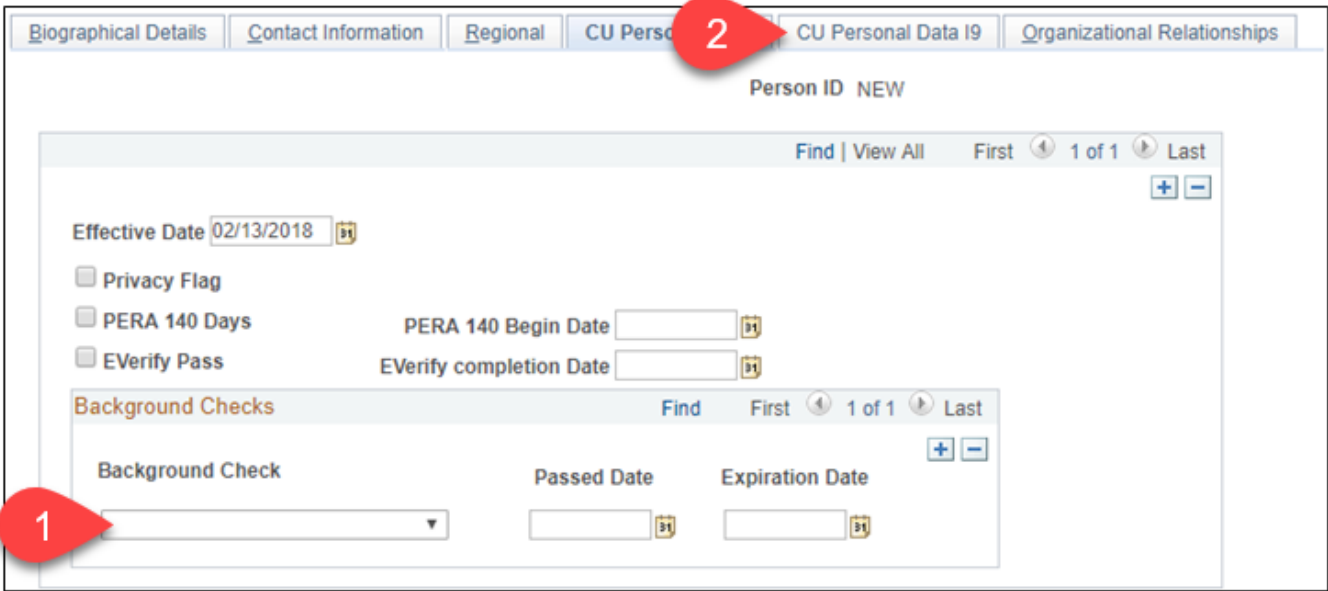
Biographical Details | Contact Information | Regional | CU Perso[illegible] | 2 CU Personal Data I9 | Organizational Relationships

Person ID NEW

Find | View All First 1 of 1 Last

Effective Date 02/13/2018

Privacy Flag

PERA 140 Days PERA 140 Begin Date

EVerify Pass EVerify completion Date

Background Checks Find First 1 of 1 Last

Background Check Passed Date Expiration Date

1